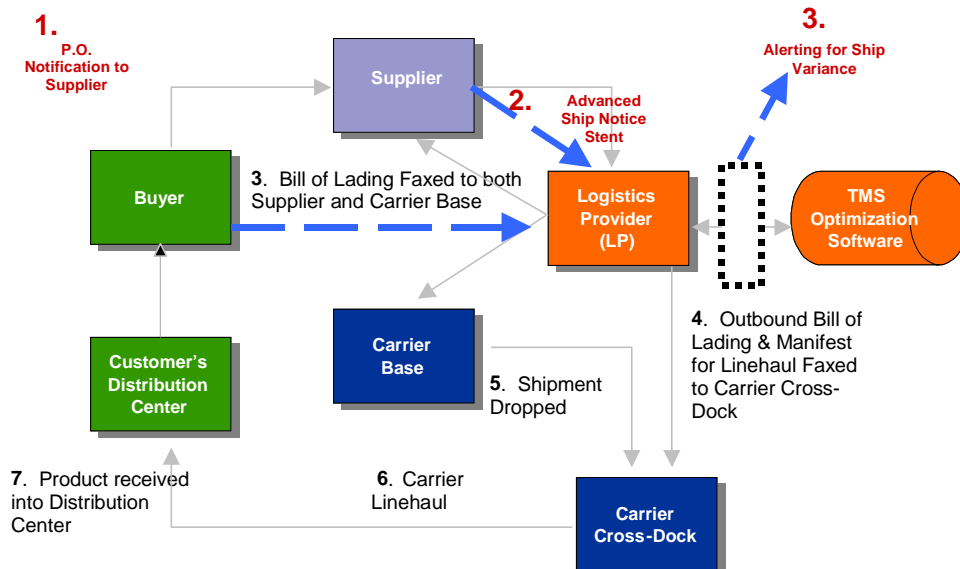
1.
P.O. Notification to Supplier

Supplier

2.
Advanced Ship Notice Stent

3.
Alerting for Ship Variance

Buyer

3. Bill of Lading Faxed to both Supplier and Carrier Base

Logistics Provider (LP)

TMS Optimization Software

Carrier Base

4. Outbound Bill of Lading & Manifest for Linehaul Faxed to Carrier Cross-Dock

Customer's Distribution Center

5. Shipment Dropped

7. Product received into Distribution Center

6. Carrier Linehaul

Carrier Cross-Dock